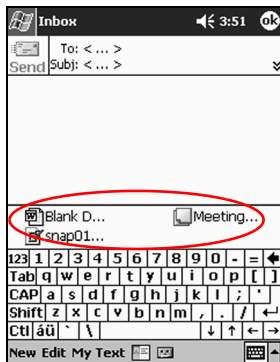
Inbox 3:51 ok

Send To: < ... >
Subj: < ... >

Blank D... Meeting...
snap01...

| 123 | 1 | 2 | 3 | 4 | 5 | 6 | 7 | 8 | 9 | 0 | - | = | ← |
|---|---|---|---|---|---|---|---|---|---|---|---|---|---|
| Tab | q | w | e | r | t | y | u | i | o | p | [ | ] | |
| CAP | a | s | d | f | g | h | j | k | l | ; | ' | | |
| Shift | z | x | c | v | b | n | m | , | . | / | ← | | |
| Ctl | áü | ` | \ | | | | | ↓ | ↑ | ← | → | | |

New Edit My Text